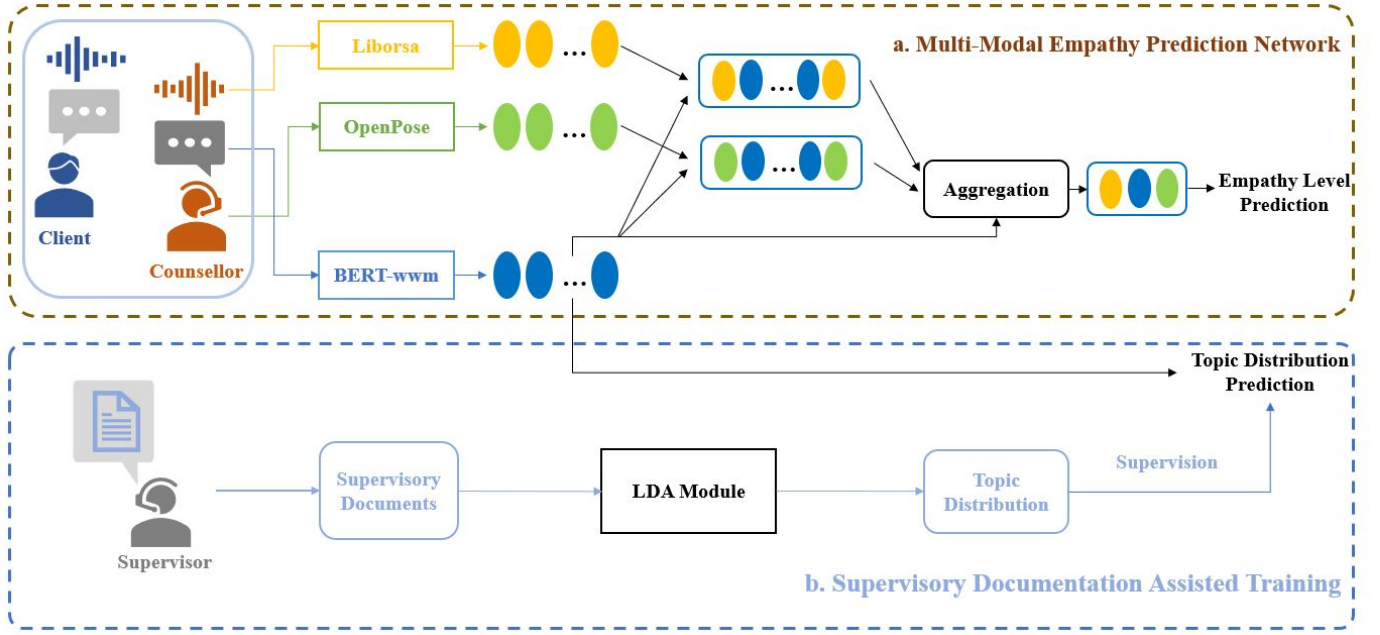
a. Multi-Modal Empathy Prediction Network

Client

Counsellor

Liborsa

OpenPose

BERT-wwm

Aggregation

Empathy Level Prediction

Topic Distribution Prediction

Supervisor

Supervisory Documents

LDA Module

Topic Distribution

Supervision

b. Supervisory Documentation Assisted Training